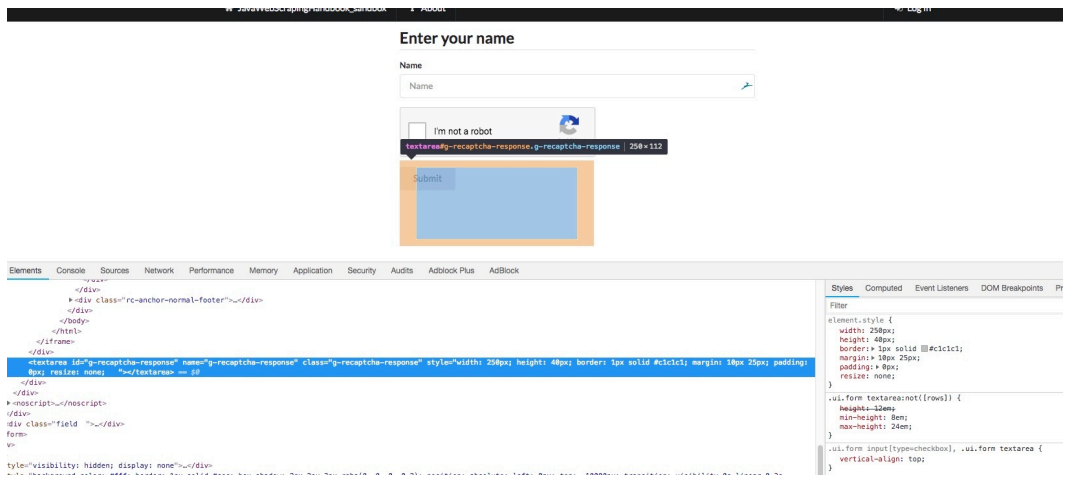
JavaWebScrapingHandbook_sandbox About Log in

Enter your name

Name

Name

I'm not a robot

textarea#g-recaptcha-response.g-recaptcha-response | 250 × 112

Submit

Elements Console Sources Network Performance Memory Application Security Audits Adblock Plus AdBlock

</div>
▸<div class="rc-anchor-normal-footer">…</div>
</div>
</body>
</html>
</iframe>
</div>
<textarea id="g-recaptcha-response" name="g-recaptcha-response" class="g-recaptcha-response" style="width: 250px; height: 40px; border: 1px solid #c1c1c1; margin: 10px 25px; padding: 0px; resize: none; "></textarea> == $0
</div>
</div>
▸<noscript>…</noscript>
</div>
div class="field ">…</div>
form>
v>
tyle="visibility: hidden; display: none">…</div>
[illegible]

Styles Computed Event Listeners DOM Breakpoints Pr

Filter

element.style {
width: 250px;
height: 40px;
border: ▸ 1px solid #c1c1c1;
margin: ▸ 10px 25px;
padding: ▸ 0px;
resize: none;
}

.ui.form textarea:not([rows]) {
height: 12em;
min-height: 8em;
max-height: 24em;
}

.ui.form input[type=checkbox], .ui.form textarea {
vertical-align: top;
}